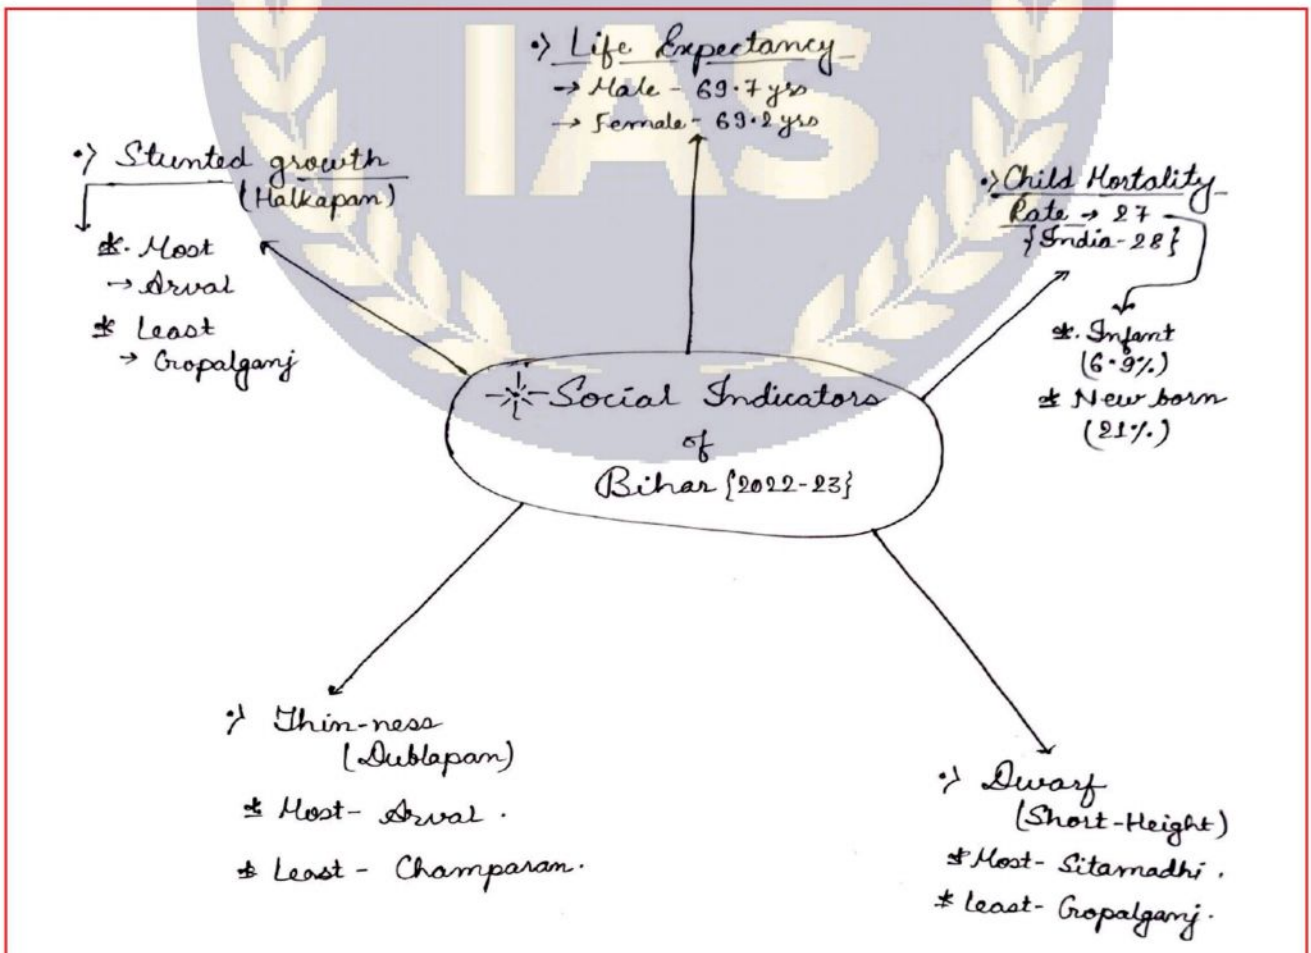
IAS

Social Indicators of Bihar {2022-23}

Life Expectancy
→ Male - 69.7 yrs
→ Female - 69.2 yrs

Stunted growth (Halkapan)
* Most → Arval
* Least → Gopalganj

Child Mortality Rate → 27 {India - 28}
* Infant (6.9%)
* New born (21%)

Thin-ness (Dublapan)
* Most - Arval.
* Least - Champaran.

Dwarf (Short-Height)
* Most - Sitamadhi.
* least - Gopalganj.